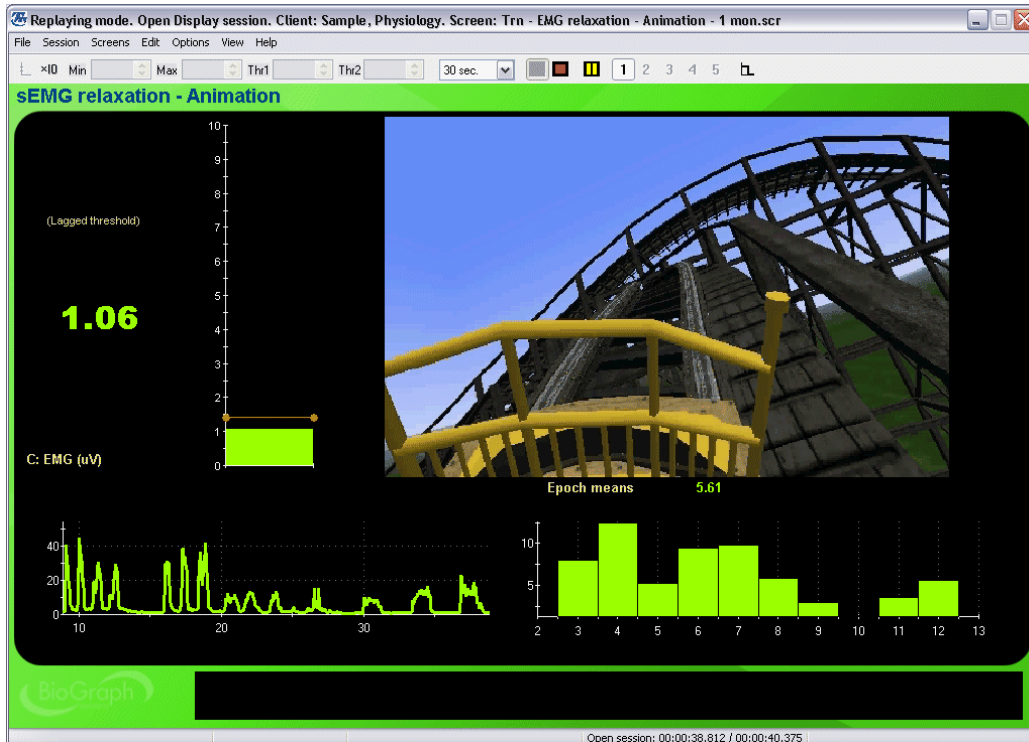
Replaying mode. Open Display session. Client: Sample, Physiology. Screen: Trn - EMG relaxation - Animation - 1 mon.scr

File Session Screens Edit Options View Help

×10 Min Max Thr1 Thr2 30 sec. 1 2 3 4 5

sEMG relaxation - Animation

(Lagged threshold)

1.06

C: EMG (uV)

10
9
8
7
6
5
4
3
2
1
0

Epoch means 5.61

40
20
0
10 20 30

10
5
2 3 4 5 6 7 8 9 10 11 12 13

BioGraph

Open session: 00:00:38.812 / 00:00:40.375